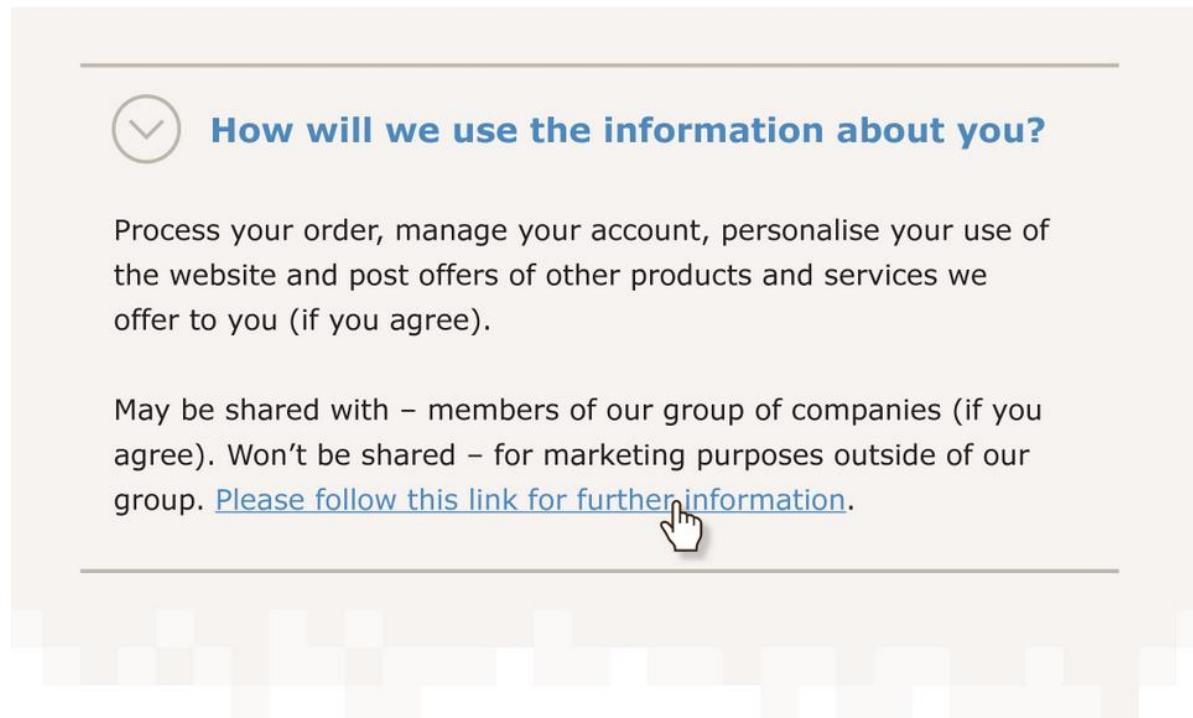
How will we use the information about you?

Process your order, manage your account, personalise your use of the website and post offers of other products and services we offer to you (if you agree).

May be shared with – members of our group of companies (if you agree). Won’t be shared – for marketing purposes outside of our group. Please follow this link for further information.